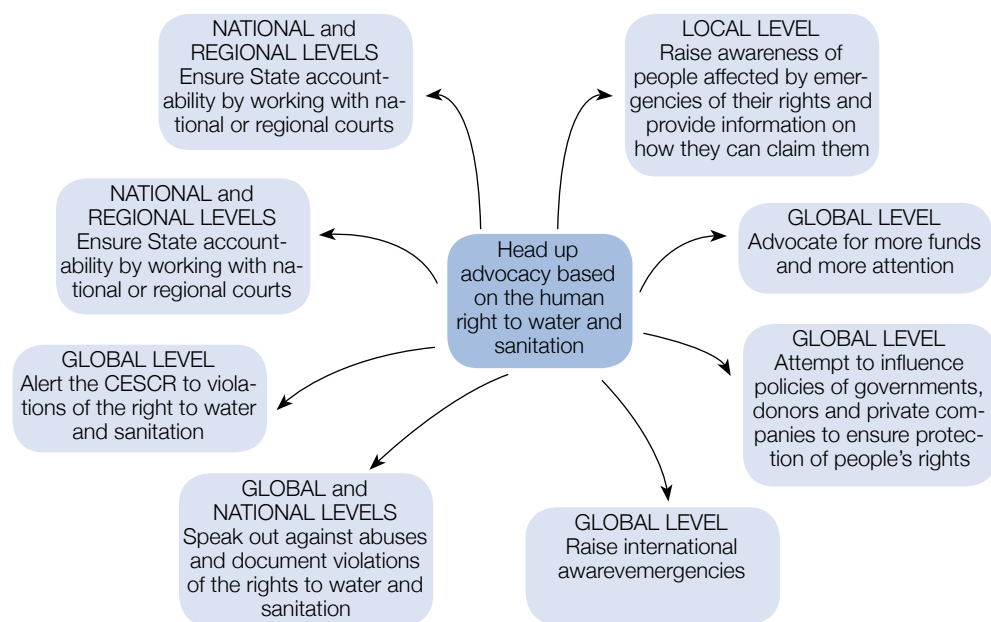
NATIONAL and REGIONAL LEVELS
Ensure State accountability by working with national or regional courts

LOCAL LEVEL
Raise awareness of people affected by emergencies of their rights and provide information on how they can claim them

NATIONAL and REGIONAL LEVELS
Ensure State accountability by working with national or regional courts

Head up advocacy based on the human right to water and sanitation

GLOBAL LEVEL
Advocate for more funds and more attention

GLOBAL LEVEL
Alert the CESCR to violations of the right to water and sanitation

GLOBAL LEVEL
Attempt to influence policies of governments, donors and private companies to ensure protection of people's rights

GLOBAL and NATIONAL LEVELS
Speak out against abuses and document violations of the rights to water and sanitation

GLOBAL LEVEL
Raise international awarevemergencies